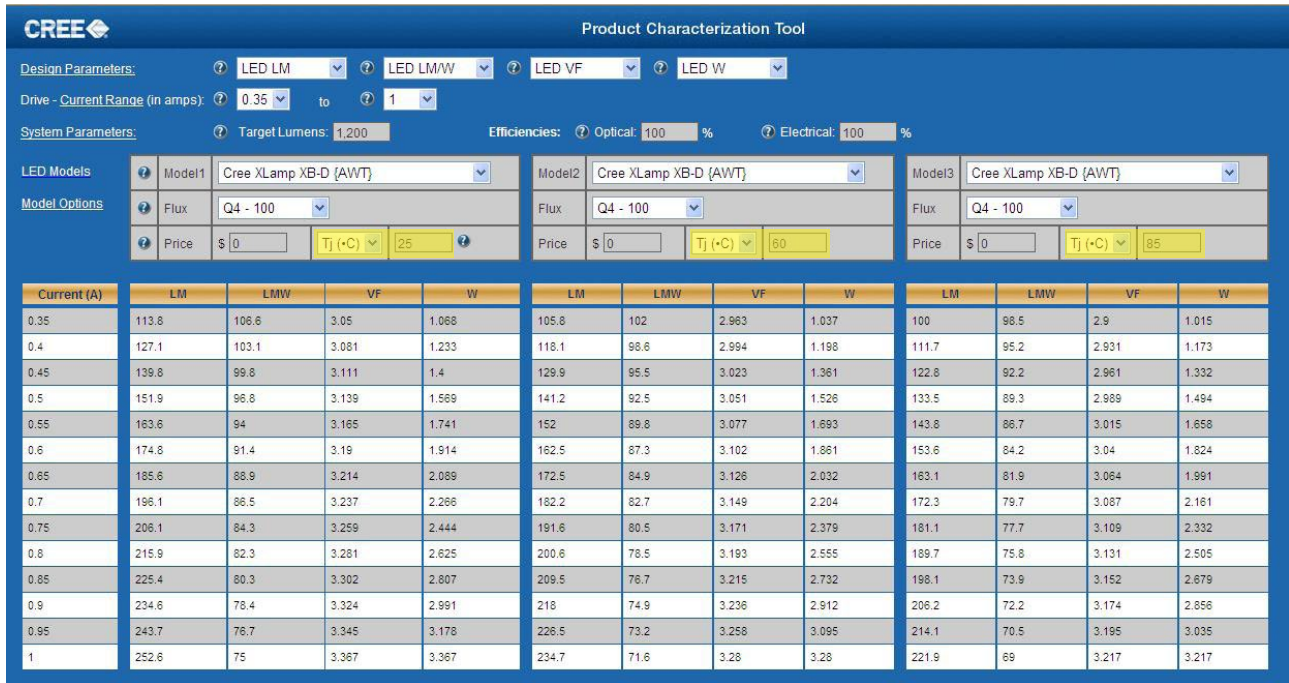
CREE

Product Characterization Tool

Design Parameters: LED LM LED LM/W LED VF LED W

Drive - Current Range (in amps): 0.35 to 1

System Parameters: Target Lumens: 1,200 Efficiencies: Optical: 100 % Electrical: 100 %

LED Models Model1 Cree XLamp XB-D {AWT} Model2 Cree XLamp XB-D {AWT} Model3 Cree XLamp XB-D {AWT}

Model Options Flux Q4 - 100 Flux Q4 - 100 Flux Q4 - 100

Price $ 0 Tj (•C) 25 Price $ 0 Tj (•C) 60 Price $ 0 Tj (•C) 85

| Current (A) | LM | LMW | VF | W | LM | LMW | VF | W | LM | LMW | VF | W |
|---|---|---|---|---|---|---|---|---|---|---|---|---|
| 0.35 | 113.8 | 106.6 | 3.05 | 1.068 | 105.8 | 102 | 2.963 | 1.037 | 100 | 98.5 | 2.9 | 1.015 |
| 0.4 | 127.1 | 103.1 | 3.081 | 1.233 | 118.1 | 98.6 | 2.994 | 1.198 | 111.7 | 95.2 | 2.931 | 1.173 |
| 0.45 | 139.8 | 99.8 | 3.111 | 1.4 | 129.9 | 95.5 | 3.023 | 1.361 | 122.8 | 92.2 | 2.961 | 1.332 |
| 0.5 | 151.9 | 96.8 | 3.139 | 1.569 | 141.2 | 92.5 | 3.051 | 1.526 | 133.5 | 89.3 | 2.989 | 1.494 |
| 0.55 | 163.6 | 94 | 3.165 | 1.741 | 152 | 89.8 | 3.077 | 1.693 | 143.8 | 86.7 | 3.015 | 1.658 |
| 0.6 | 174.8 | 91.4 | 3.19 | 1.914 | 162.5 | 87.3 | 3.102 | 1.861 | 153.6 | 84.2 | 3.04 | 1.824 |
| 0.65 | 185.6 | 88.9 | 3.214 | 2.089 | 172.5 | 84.9 | 3.126 | 2.032 | 163.1 | 81.9 | 3.064 | 1.991 |
| 0.7 | 196.1 | 86.5 | 3.237 | 2.266 | 182.2 | 82.7 | 3.149 | 2.204 | 172.3 | 79.7 | 3.087 | 2.161 |
| 0.75 | 206.1 | 84.3 | 3.259 | 2.444 | 191.6 | 80.5 | 3.171 | 2.379 | 181.1 | 77.7 | 3.109 | 2.332 |
| 0.8 | 215.9 | 82.3 | 3.281 | 2.625 | 200.6 | 78.5 | 3.193 | 2.555 | 189.7 | 75.8 | 3.131 | 2.505 |
| 0.85 | 225.4 | 80.3 | 3.302 | 2.807 | 209.5 | 76.7 | 3.215 | 2.732 | 198.1 | 73.9 | 3.152 | 2.679 |
| 0.9 | 234.6 | 78.4 | 3.324 | 2.991 | 218 | 74.9 | 3.236 | 2.912 | 206.2 | 72.2 | 3.174 | 2.856 |
| 0.95 | 243.7 | 76.7 | 3.345 | 3.178 | 226.5 | 73.2 | 3.258 | 3.095 | 214.1 | 70.5 | 3.195 | 3.035 |
| 1 | 252.6 | 75 | 3.367 | 3.367 | 234.7 | 71.6 | 3.28 | 3.28 | 221.9 | 69 | 3.217 | 3.217 |